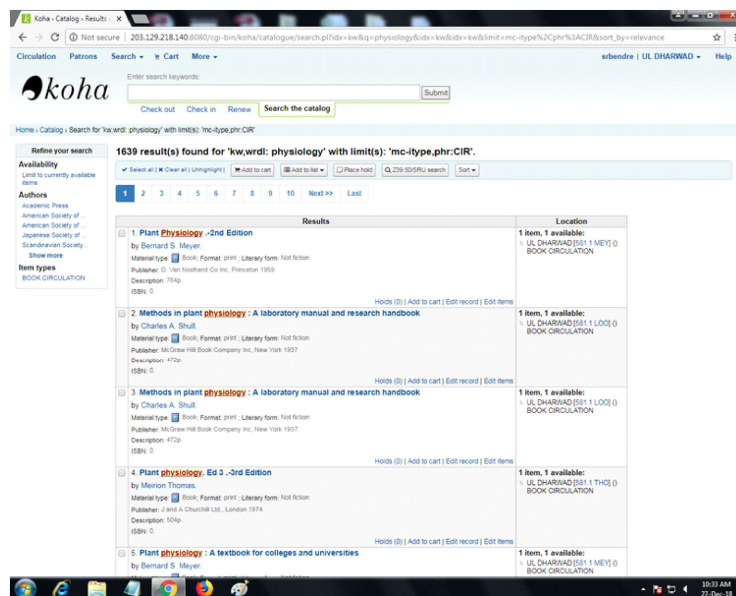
Koha › Catalog › Results ×

Not secure | 203.129.218.140:8080/cgi-bin/koha/catalogue/search.pl?idx=kw&q=physiology&idx=kw&idx=kw&limit=mc-itype%2Cphr%3ACIR&sort_by=relevance

Circulation Patrons Search ▾ Cart More ▾ srbendre | UL DHARWAD ▾ Help

koha

Enter search keywords:

Submit

Check out Check in Renew Search the catalog

Home › Catalog › Search for 'kw,wrdl: physiology' with limit(s): 'mc-itype,phr:CIR'

Refine your search

Availability
Limit to currently available items

Authors
Academic Press
American Society of ...
American Society of ...
Japanese Society of ...
Scandinavian Society...
Show more

Item types
BOOK CIRCULATION

1639 result(s) found for 'kw,wrdl: physiology' with limit(s): 'mc-itype,phr:CIR'.

Select all | Clear all | Unhighlight | Add to cart | Add to list ▾ | Place hold | Z39.50/SRU search | Sort ▾

1 2 3 4 5 6 7 8 9 10 Next >> Last

| Results | Location |
|---|---|
| 1. Plant Physiology .-2nd Edition<br>by Bernard S. Meyer.<br>Material type: Book; Format: print ; Literary form: Not fiction<br>Publisher: D. Van Nostrand Co Inc, Princeton 1959<br>Description: 784p.<br>ISBN: 0.<br>Holds (0) \| Add to cart \| Edit record \| Edit items | 1 item, 1 available:<br>UL DHARWAD [581.1 MEY] ()<br>BOOK CIRCULATION |
| 2. Methods in plant physiology : A laboratory manual and research handbook<br>by Charles A. Shull.<br>Material type: Book; Format: print ; Literary form: Not fiction<br>Publisher: McGraw Hill Book Company Inc, New York 1937<br>Description: 472p.<br>ISBN: 0.<br>Holds (0) \| Add to cart \| Edit record \| Edit items | 1 item, 1 available:<br>UL DHARWAD [581.1 LOO] ()<br>BOOK CIRCULATION |
| 3. Methods in plant physiology : A laboratory manual and research handbook<br>by Charles A. Shull.<br>Material type: Book; Format: print ; Literary form: Not fiction<br>Publisher: McGraw Hill Book Company Inc, New York 1937<br>Description: 472p.<br>ISBN: 0.<br>Holds (0) \| Add to cart \| Edit record \| Edit items | 1 item, 1 available:<br>UL DHARWAD [581.1 LOO] ()<br>BOOK CIRCULATION |
| 4. Plant physiology. Ed 3 .-3rd Edition<br>by Merion Thomas.<br>Material type: Book; Format: print ; Literary form: Not fiction<br>Publisher: J and A Churchill Ltd., London 1974<br>Description: 504p.<br>ISBN: 0.<br>Holds (0) \| Add to cart \| Edit record \| Edit items | 1 item, 1 available:<br>UL DHARWAD [581.1 THO] ()<br>BOOK CIRCULATION |
| 5. Plant physiology : A textbook for colleges and universities<br>by Bernard S. Meyer. | 1 item, 1 available:<br>UL DHARWAD [581.1 THO] ()<br>BOOK CIRCULATION |

10:33 AM
27-Dec-18